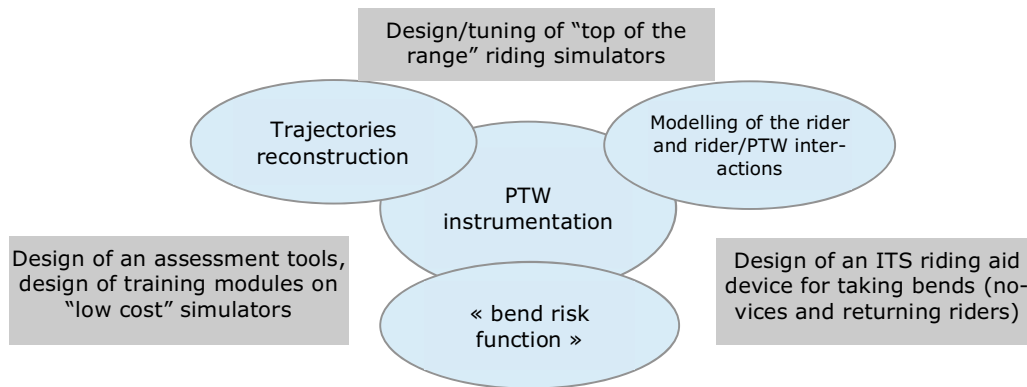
Design/tuning of "top of the range" riding simulators

Trajectories reconstruction

Modelling of the rider and rider/PTW interactions

PTW instrumentation

Design of an assessment tools, design of training modules on "low cost" simulators

« bend risk function »

Design of an ITS riding aid device for taking bends (novices and returning riders)